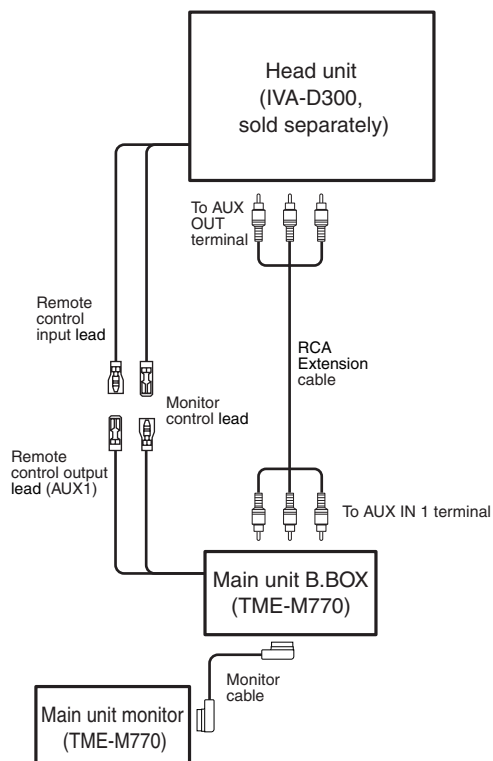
Head unit
(IVA-D300,
sold separately)

To AUX OUT terminal

Remote control input lead

RCA Extension cable

Monitor control lead

Remote control output lead (AUX1)

To AUX IN 1 terminal

Main unit B.BOX
(TME-M770)

Monitor cable

Main unit monitor
(TME-M770)